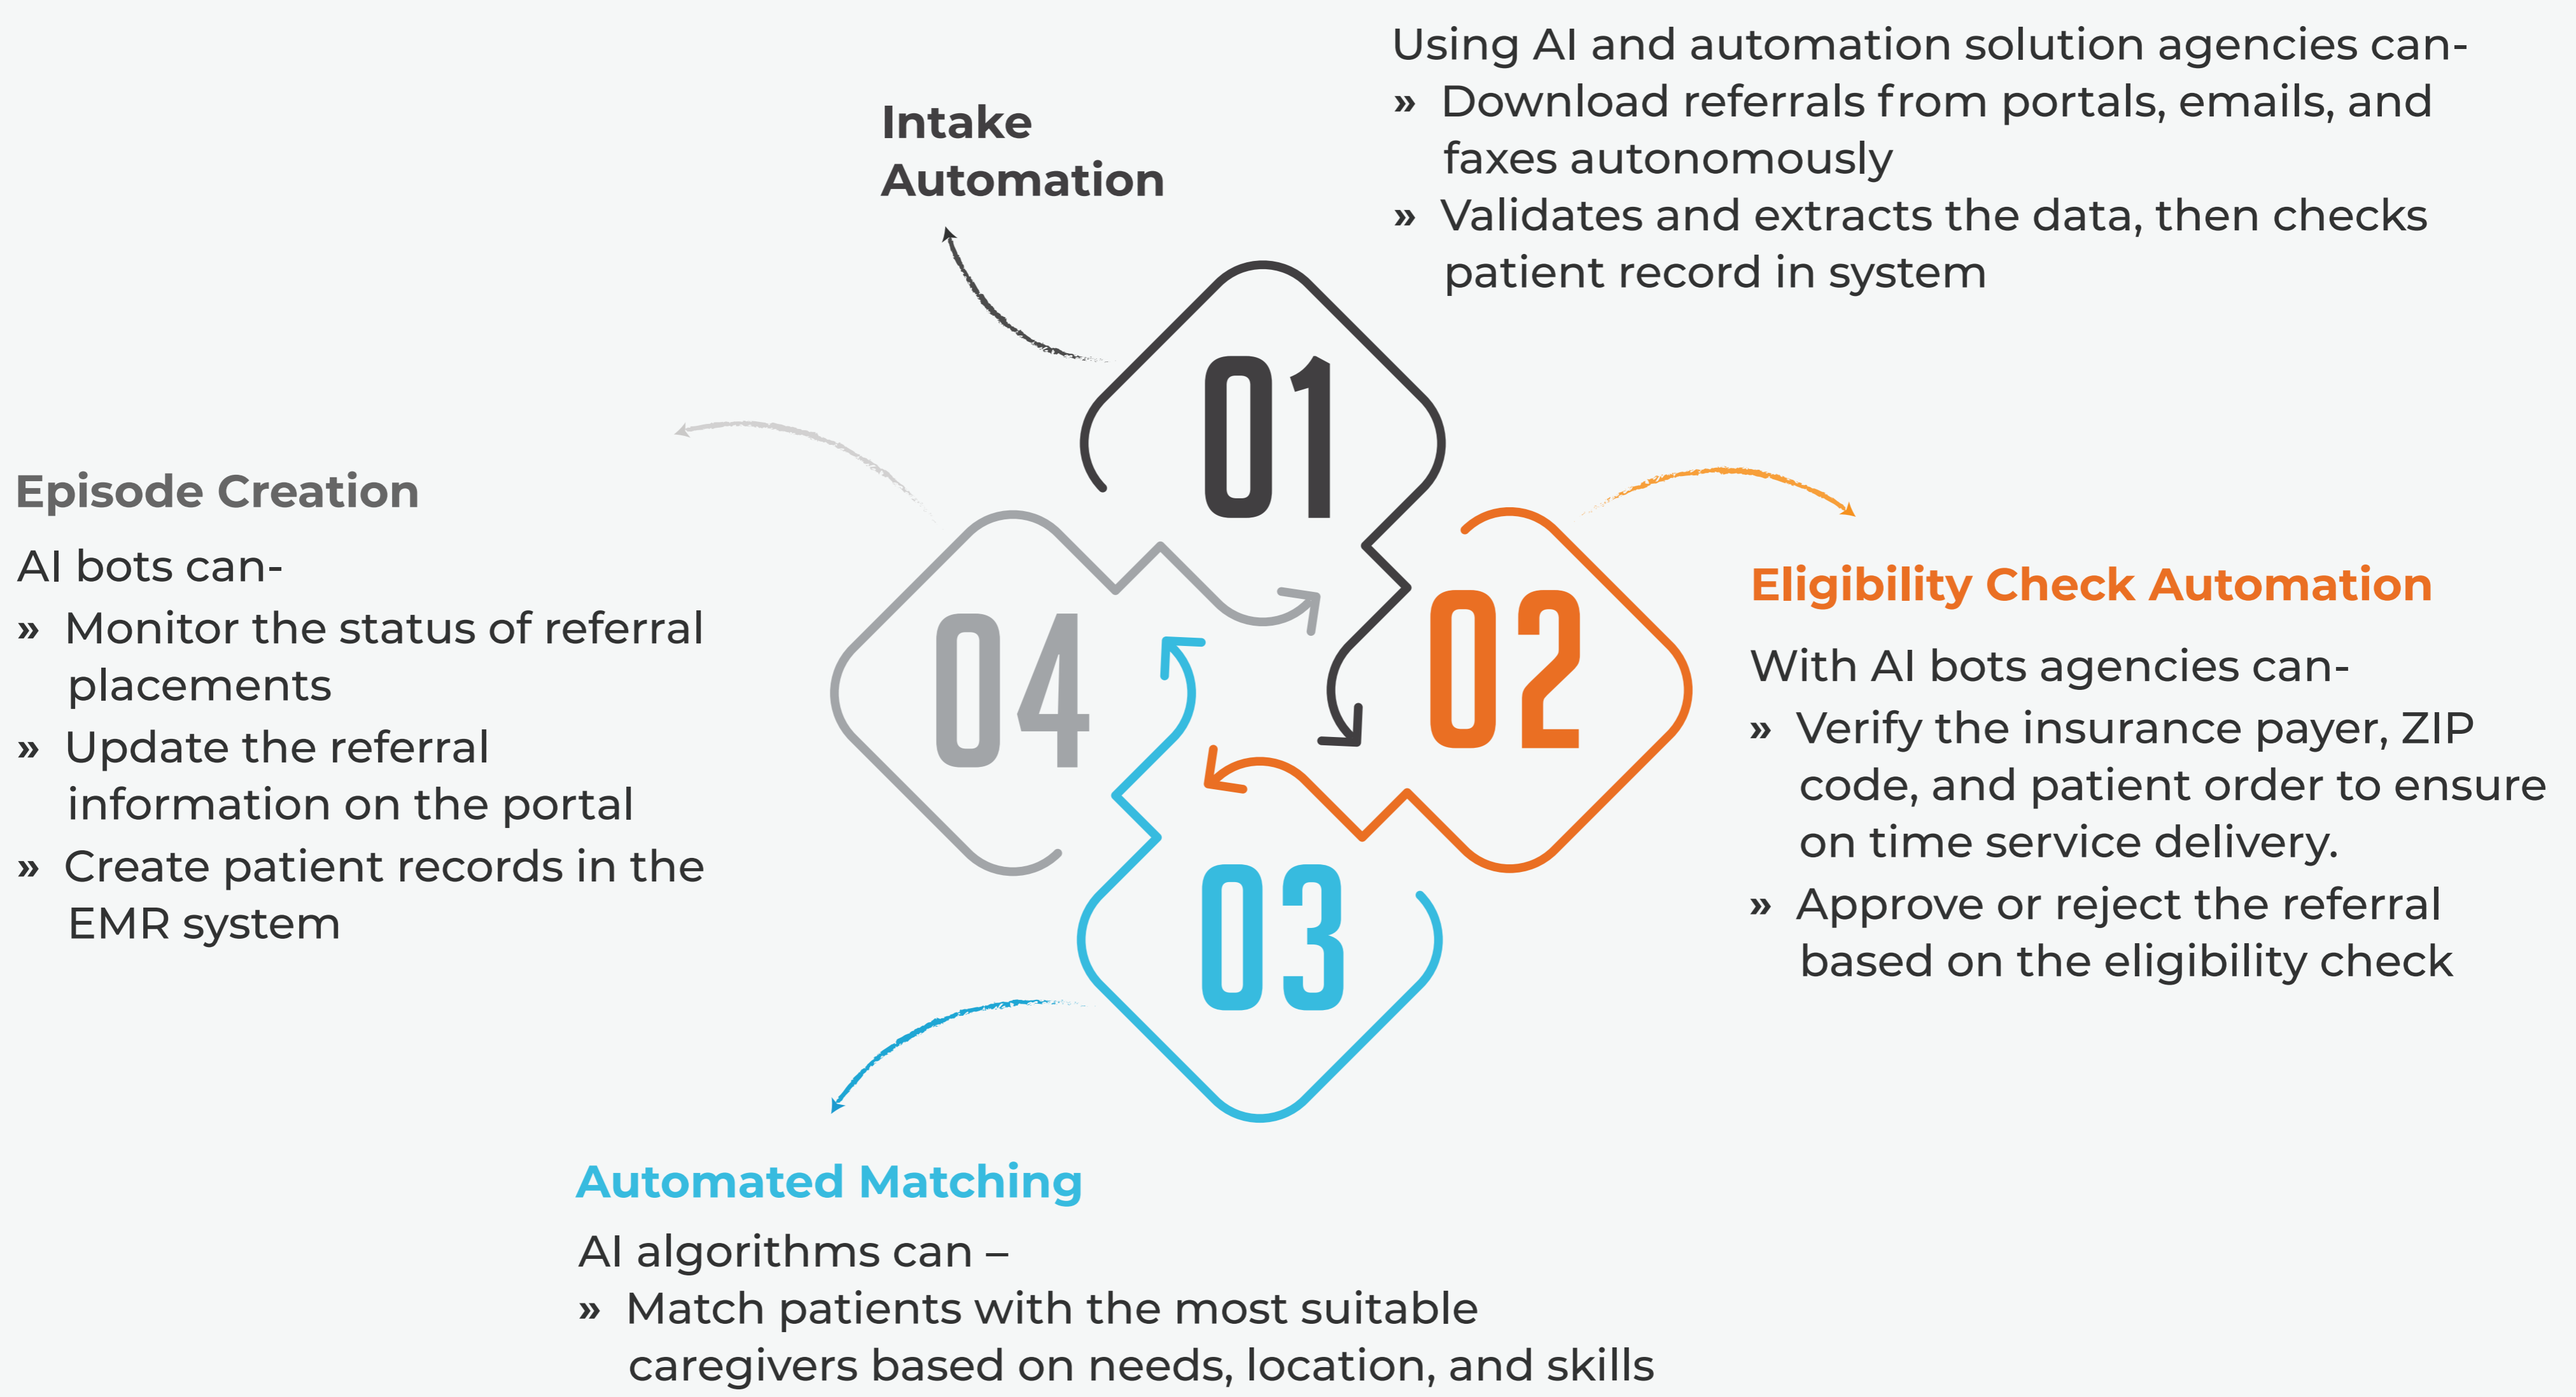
Intake Automation

Using AI and automation solution agencies can-
» Download referrals from portals, emails, and faxes autonomously
» Validates and extracts the data, then checks patient record in system

01

02

03

04

Episode Creation

AI bots can-
» Monitor the status of referral placements
» Update the referral information on the portal
» Create patient records in the EMR system

Eligibility Check Automation

With AI bots agencies can-
» Verify the insurance payer, ZIP code, and patient order to ensure on time service delivery.
» Approve or reject the referral based on the eligibility check

Automated Matching

AI algorithms can –
» Match patients with the most suitable caregivers based on needs, location, and skills